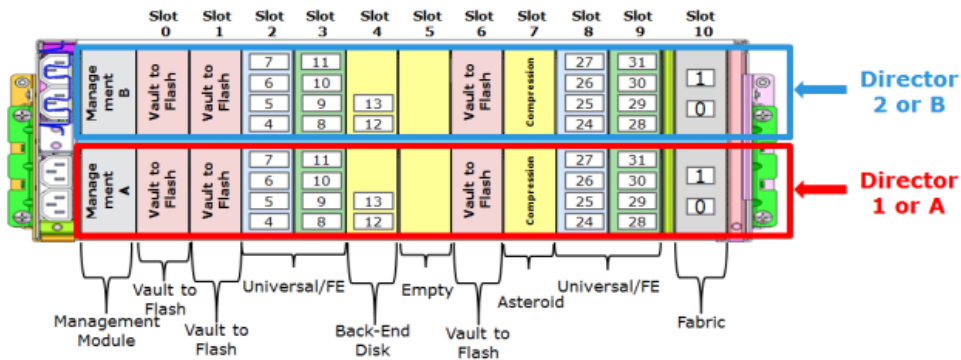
Slot 0 | Slot 1 | Slot 2 | Slot 3 | Slot 4 | Slot 5 | Slot 6 | Slot 7 | Slot 8 | Slot 9 | Slot 10

Management B
Vault to Flash
Vault to Flash
7 6 5 4
11 10 9 8
13 12
Vault to Flash
Compression
27 26 25 24
31 30 29 28
1 0

Director 2 or B

Management A
Vault to Flash
Vault to Flash
7 6 5 4
11 10 9 8
13 12
Vault to Flash
Compression
27 26 25 24
31 30 29 28
1 0

Director 1 or A

Management Module
Vault to Flash
Vault to Flash
Universal/FE
Back-End Disk
Empty
Vault to Flash
Asteroid
Universal/FE
Fabric